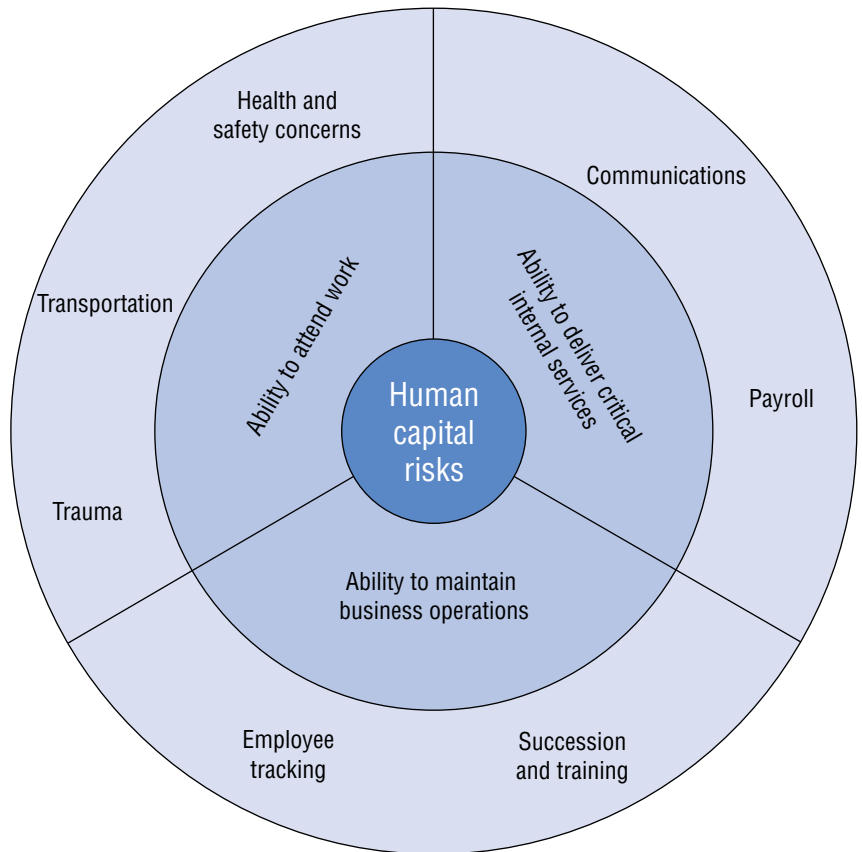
Human capital risks

Ability to attend work

Ability to deliver critical internal services

Ability to maintain business operations

Health and safety concerns

Transportation

Trauma

Communications

Payroll

Employee tracking

Succession and training